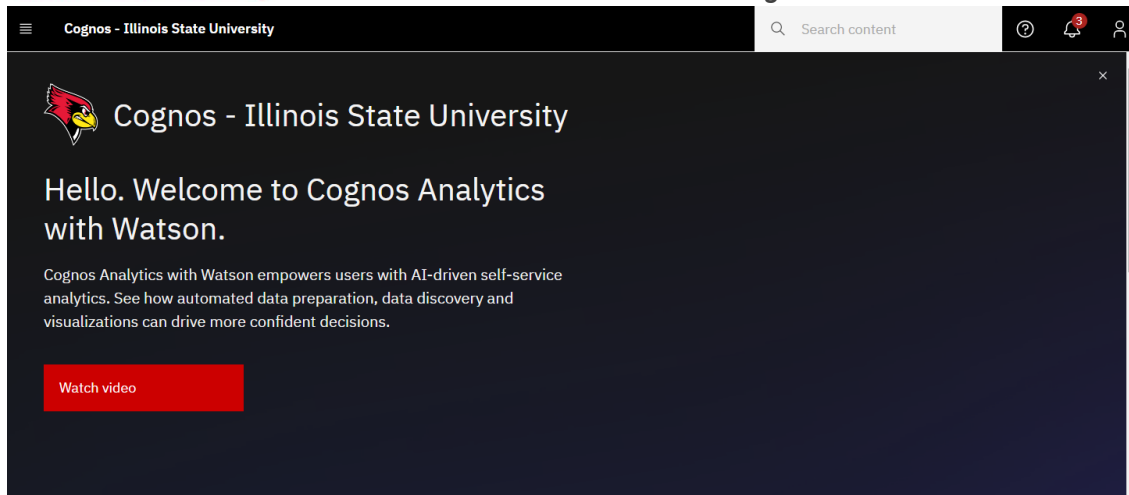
Cognos - Illinois State University

Search content

3

×

Cognos - Illinois State University

Hello. Welcome to Cognos Analytics with Watson.

Cognos Analytics with Watson empowers users with AI-driven self-service analytics. See how automated data preparation, data discovery and visualizations can drive more confident decisions.

Watch video